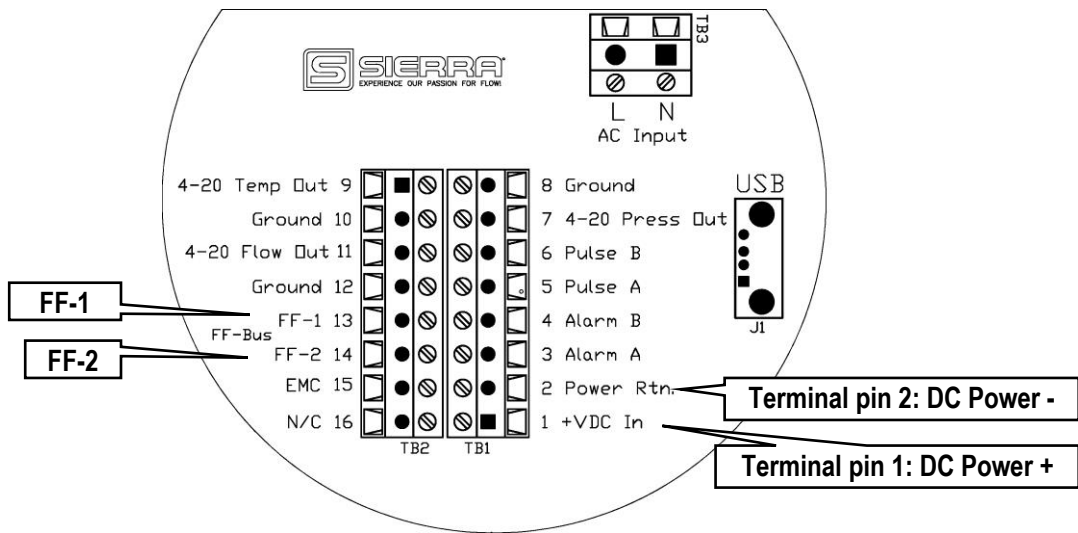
SIERRA
EXPERIENCE OUR PASSION FOR FLOW!

TB3
L N
AC Input

USB
J1

4-20 Temp Out 9
Ground 10
4-20 Flow Out 11
Ground 12
FF-1 13
FF-Bus
FF-2 14
EMC 15
N/C 16

8 Ground
7 4-20 Press Out
6 Pulse B
5 Pulse A
4 Alarm B
3 Alarm A
2 Power Rtn.
1 +VDC In

TB2 TB1

FF-1
FF-2
Terminal pin 2: DC Power -
Terminal pin 1: DC Power +